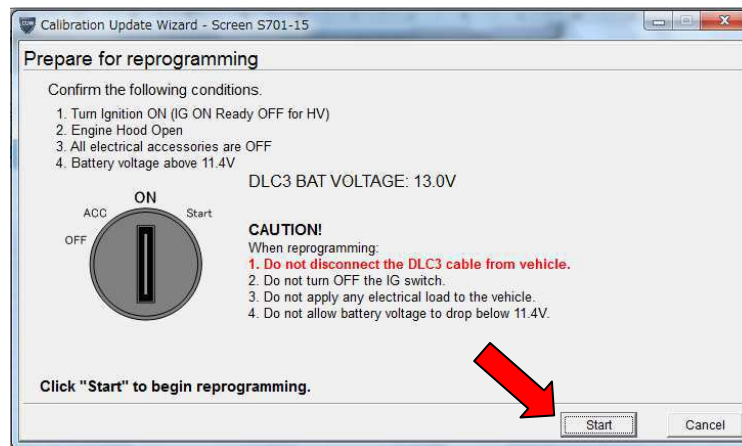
Calibration Update Wizard - Screen S701-15

Prepare for reprogramming

Confirm the following conditions.

1. Turn Ignition ON (IG ON Ready OFF for HV)
2. Engine Hood Open
3. All electrical accessories are OFF
4. Battery voltage above 11.4V

DLC3 BAT VOLTAGE: 13.0V

ON
ACC
Start
OFF

CAUTION!
When reprogramming:
1. Do not disconnect the DLC3 cable from vehicle.
2. Do not turn OFF the IG switch.
3. Do not apply any electrical load to the vehicle.
4. Do not allow battery voltage to drop below 11.4V.

Click "Start" to begin reprogramming.

Start
Cancel